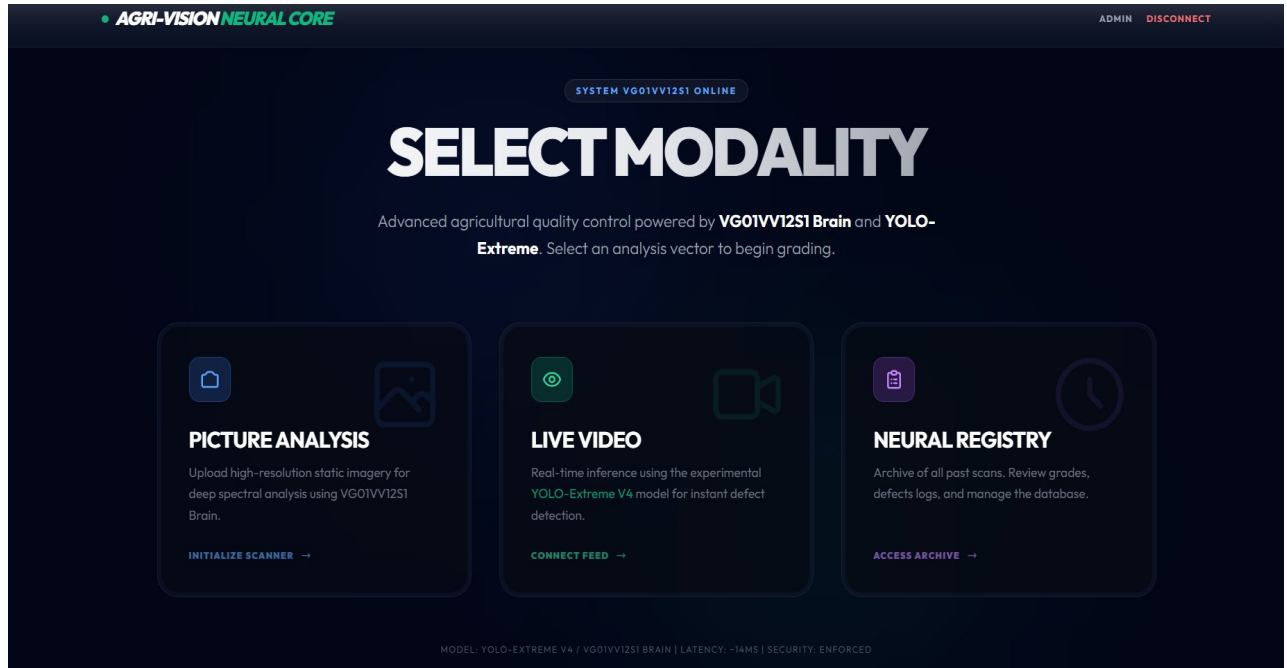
AGRI-VISION NEURAL CORE

ADMIN DISCONNECT

SYSTEM VG01VV12S1 ONLINE

SELECT MODALITY

Advanced agricultural quality control powered by **VG01VV12S1 Brain** and **YOLO-Extreme**. Select an analysis vector to begin grading.

PICTURE ANALYSIS

Upload high-resolution static imagery for deep spectral analysis using VG01VV12S1 Brain.

INITIALIZE SCANNER →

LIVE VIDEO

Real-time inference using the experimental YOLO-Extreme V4 model for instant defect detection.

CONNECT FEED →

NEURAL REGISTRY

Archive of all past scans. Review grades, defects logs, and manage the database.

ACCESS ARCHIVE →

MODEL: YOLO-EXTREME V4 / VG01VV12S1 BRAIN | LATENCY: ~14MS | SECURITY: ENFORCED